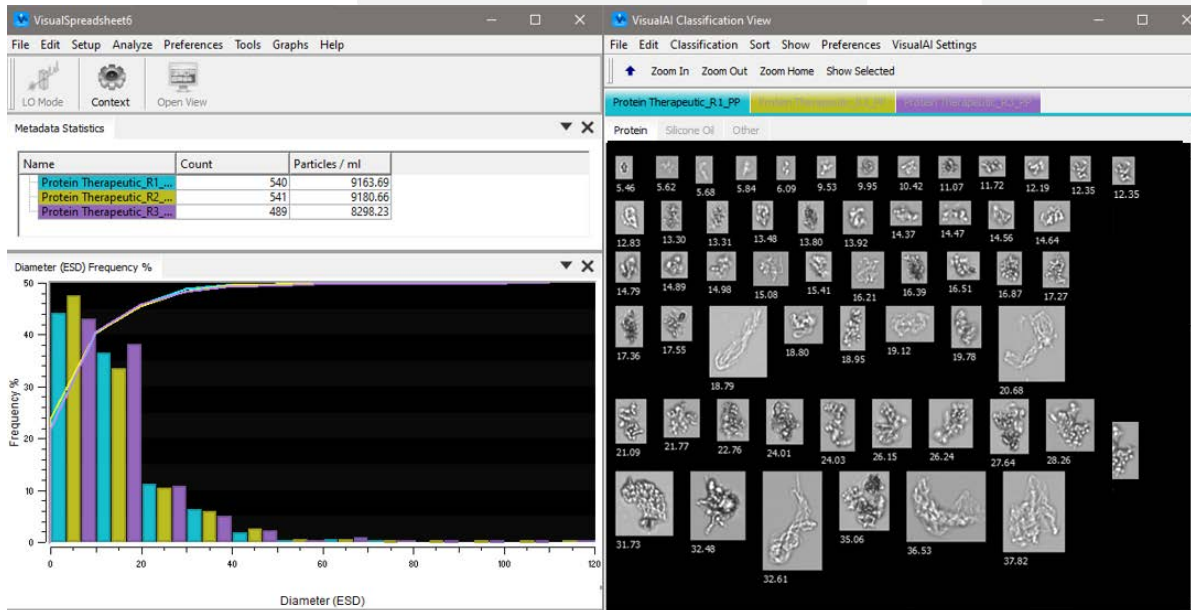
VisualSpreadsheet6

File Edit Setup Analyze Preferences Tools Graphs Help

LO Mode Context Open View

Metadata Statistics

| Name | Count | Particles / ml |
|---|---|---|
| Protein Therapeutic_R1_... | 540 | 9163.69 |
| Protein Therapeutic_R2_... | 541 | 9180.66 |
| Protein Therapeutic_R3_... | 489 | 8298.23 |

Diameter (ESD) Frequency %

50
40
30
20
10
0
Frequency %
0 20 40 60 80 100 120
Diameter (ESD)

VisualAI Classification View

File Edit Classification Sort Show Preferences VisualAI Settings

Zoom In Zoom Out Zoom Home Show Selected

Protein Therapeutic_R1_PP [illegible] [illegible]

Protein Silicone Oil Other

5.46 5.62 5.68 5.84 6.09 9.53 9.95 10.42 11.07 11.72 12.19 12.35 12.35
12.83 13.30 13.31 13.48 13.80 13.92 14.37 14.47 14.56 14.64
14.79 14.89 14.98 15.08 15.41 16.21 16.39 16.51 16.87 17.27
17.36 17.55 18.79 18.80 18.95 19.12 19.78 20.68
21.09 21.77 22.76 24.01 24.03 26.15 26.24 27.64 28.26
31.73 32.48 32.61 35.06 36.53 37.82